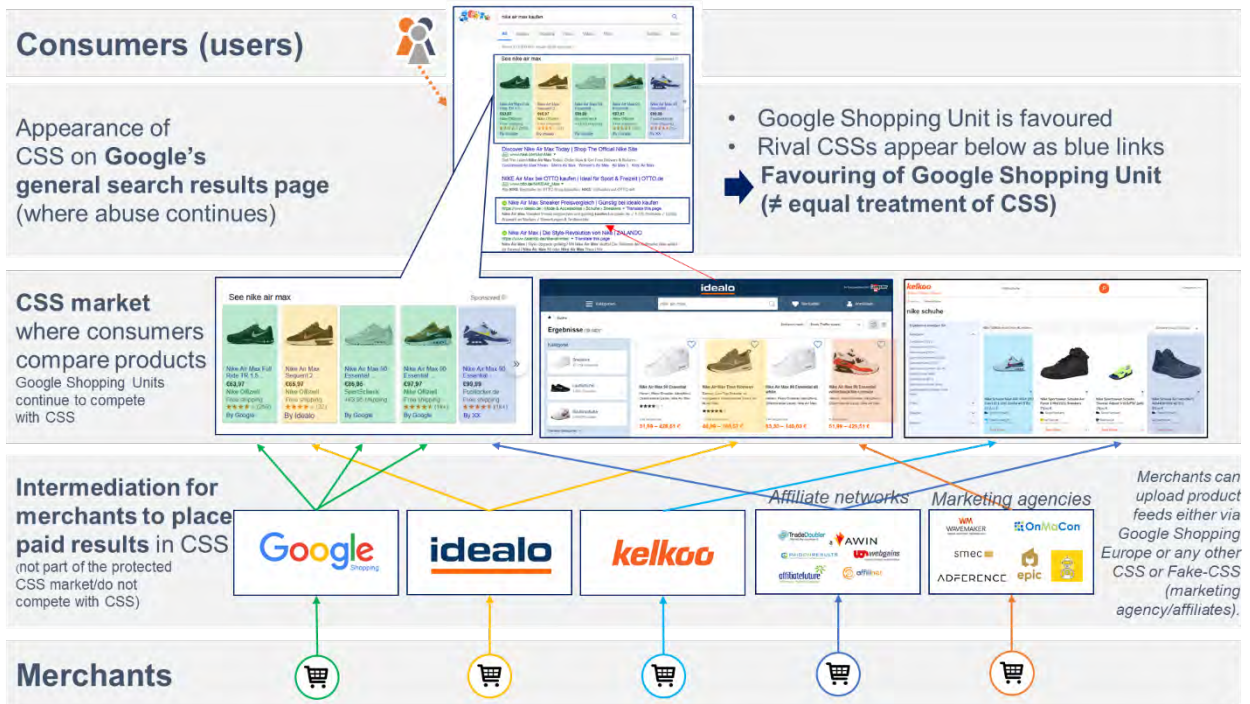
Consumers (users)

Appearance of CSS on **Google's general search results page** (where abuse continues)

- Google Shopping Unit is favoured
- Rival CSSs appear below as blue links

**Favouring of Google Shopping Unit (≠ equal treatment of CSS)**

nike air max kaufen

See nike air max

Sponsored

Discover Nike Air Max Today | Shop The Official Nike Site

NIKE Air Max bei OTTO kaufen | Ideal für Sport & Freizeit | OTTO.de

Nike Air Max Sneaker Preisvergleich | Günstig bei idealo kaufen

Nike Air Max | Die Style-Revolution von Nike | ZALANDO

**CSS market** where consumers compare products
Google Shopping Units continue to compete with CSS

See nike air max

Sponsored

Nike Air Max Full Ride TR 1.5
€63,97
Nike Offiziell
Free shipping
By Google

Nike Air Max Sequent 2
€69,97
Nike Offiziell
Free shipping
By idealo

Nike Air Max 90 Essential
€86,96
SportScheck
+€3.95 shipping
By Google

Nike Air Max 90 Essential
€97,97
Nike Offiziell
Free shipping
By Google

Nike Air Max 90 Essential
€99,99
Footlocker.de
Free shipping
By 3DI

idealo

Ergebnisse

Nike Air Max 90 Essential

Nike Air Max Thea Damen

Nike Air Max 90 Essential

Nike Air Max 90 Essential

kelkoo

nike schuhe

**Intermediation for merchants to place paid results** in CSS
(not part of the protected CSS market/do not compete with CSS)

Google Shopping

idealo

kelkoo

Affiliate networks

TradeDoubler

AWIN

webgains

affiliatefuture

affilinet

Marketing agencies

WAVEMAKER

OnMaCon

smec

ADFERENCE

epic

Merchants can upload product feeds either via Google Shopping Europe or any other CSS or Fake-CSS (marketing agency/affiliates).

Merchants